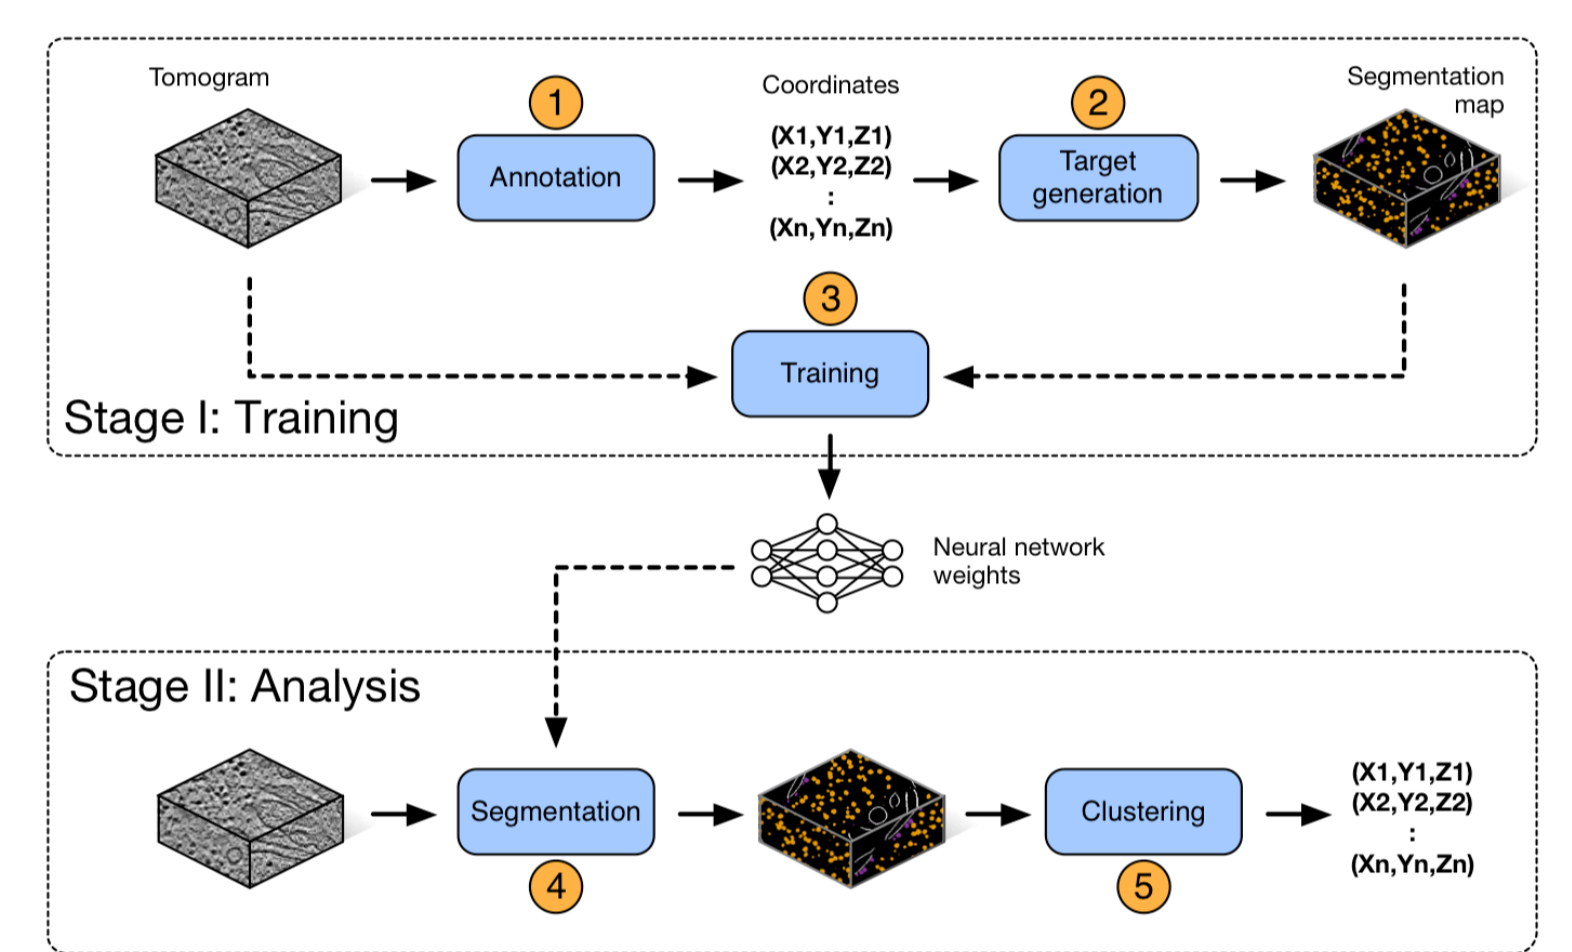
Tomogram

1

Annotation

Coordinates

(X1,Y1,Z1)
(X2,Y2,Z2)
:
(Xn,Yn,Zn)

2

Target generation

Segmentation map

3

Training

Stage I: Training

Neural network weights

Stage II: Analysis

Segmentation

4

Clustering

5

(X1,Y1,Z1)
(X2,Y2,Z2)
:
(Xn,Yn,Zn)